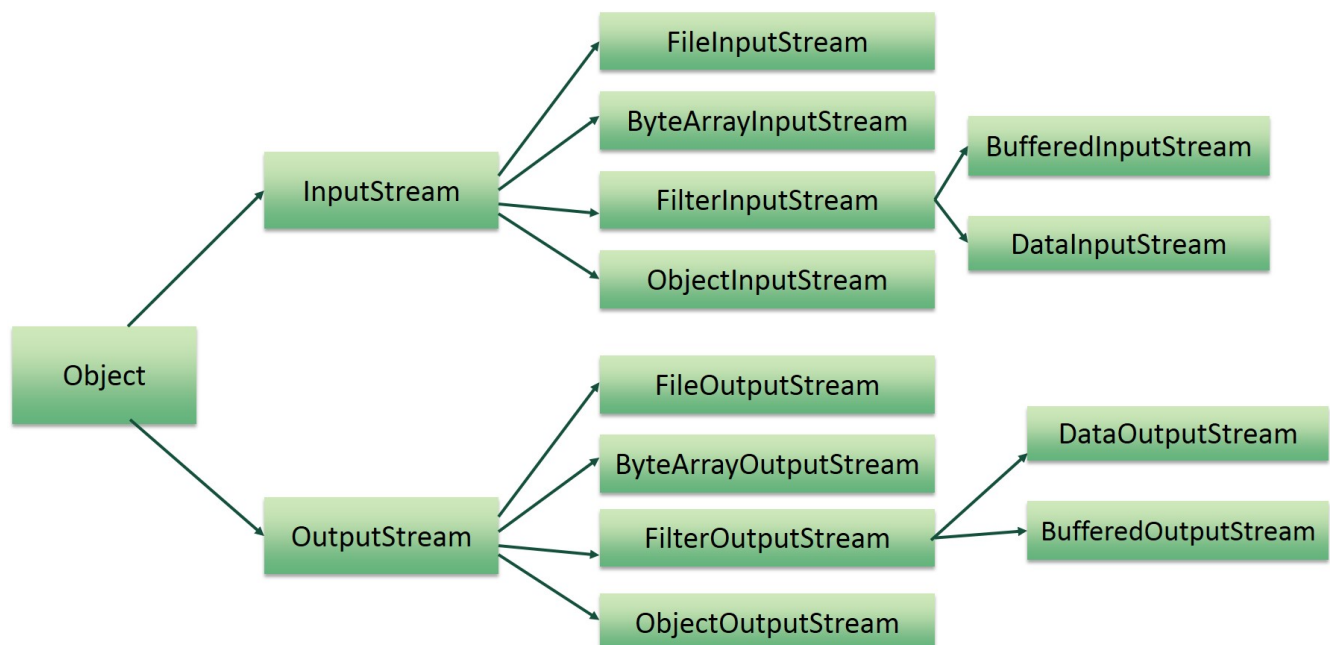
Object

InputStream

FileInputStream

ByteArrayInputStream

FilterInputStream

ObjectInputStream

BufferedInputStream

DataInputStream

OutputStream

FileOutputStream

ByteArrayOutputStream

FilterOutputStream

ObjectOutputStream

DataOutputStream

BufferedOutputStream